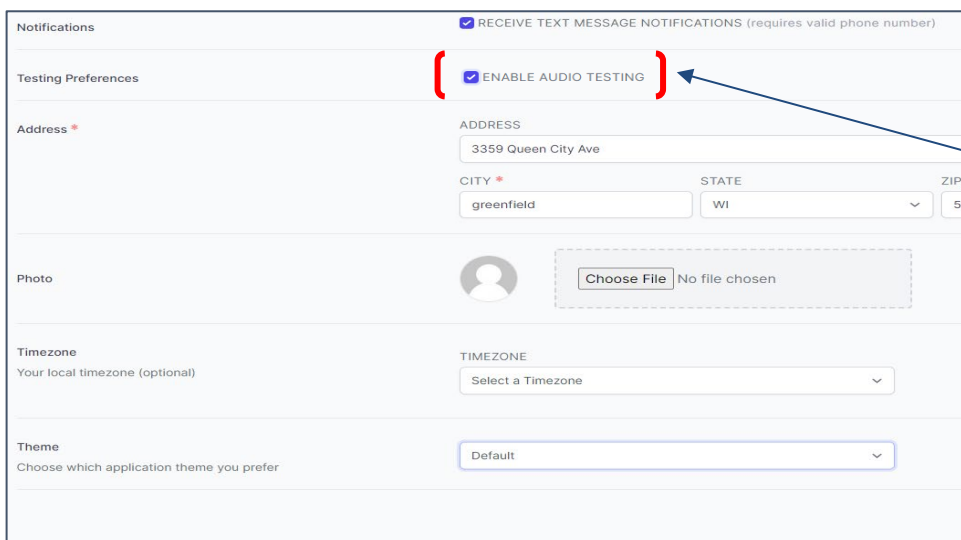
Notifications

RECEIVE TEXT MESSAGE NOTIFICATIONS (requires valid phone number)

Testing Preferences

ENABLE AUDIO TESTING

Address *

ADDRESS

3359 Queen City Ave

CITY *

greenfield

STATE

WI

ZIP

5

Photo

Choose File No file chosen

Timezone

Your local timezone (optional)

TIMEZONE

Select a Timezone

Theme

Choose which application theme you prefer

Default